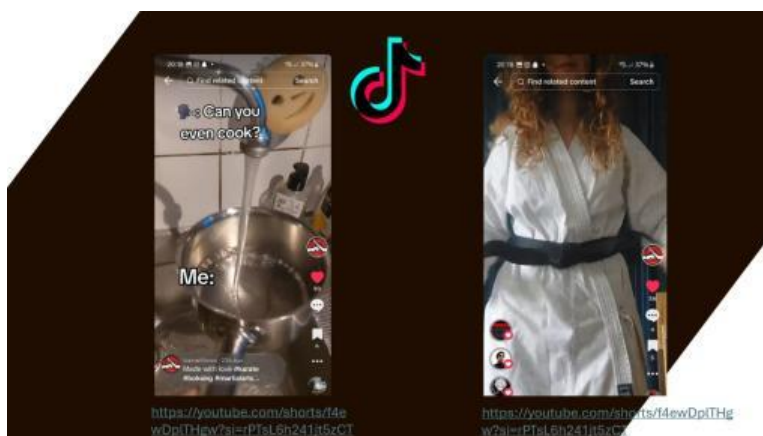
20:16 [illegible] 37%

Find related content

Search

Can you even cook?

Me:

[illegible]

Made with love #karate #looking #martialarts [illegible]

https://youtube.com/shorts/f4ewDplTHgw?si=rPTsL6h241jt5zCT

20:16 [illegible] 37%

Find related content

Search

https://youtube.com/shorts/f4ewDplTHgw?si=rPTsL6h241jt5zCT